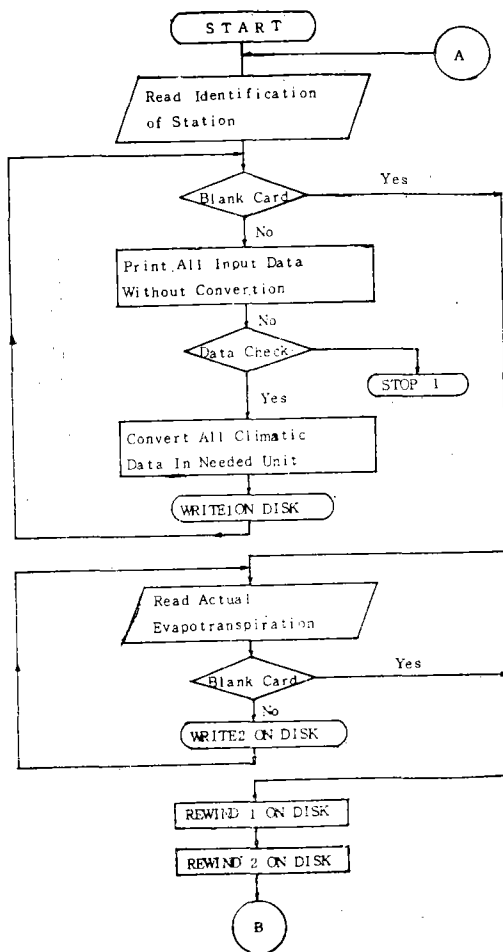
START

A

Read Identification of Station

Blank Card

Yes

No

Print All Input Data Without Convertion

No

Data Check

STOP 1

Yes

Convert All Climatic Data In Needed Unit

WRITE1ON DISK

Read Actual Evapotranspiration

Blank Card

Yes

No

WRITE2 ON DISK

REWIND 1 ON DISK

REWIND 2 ON DISK

B